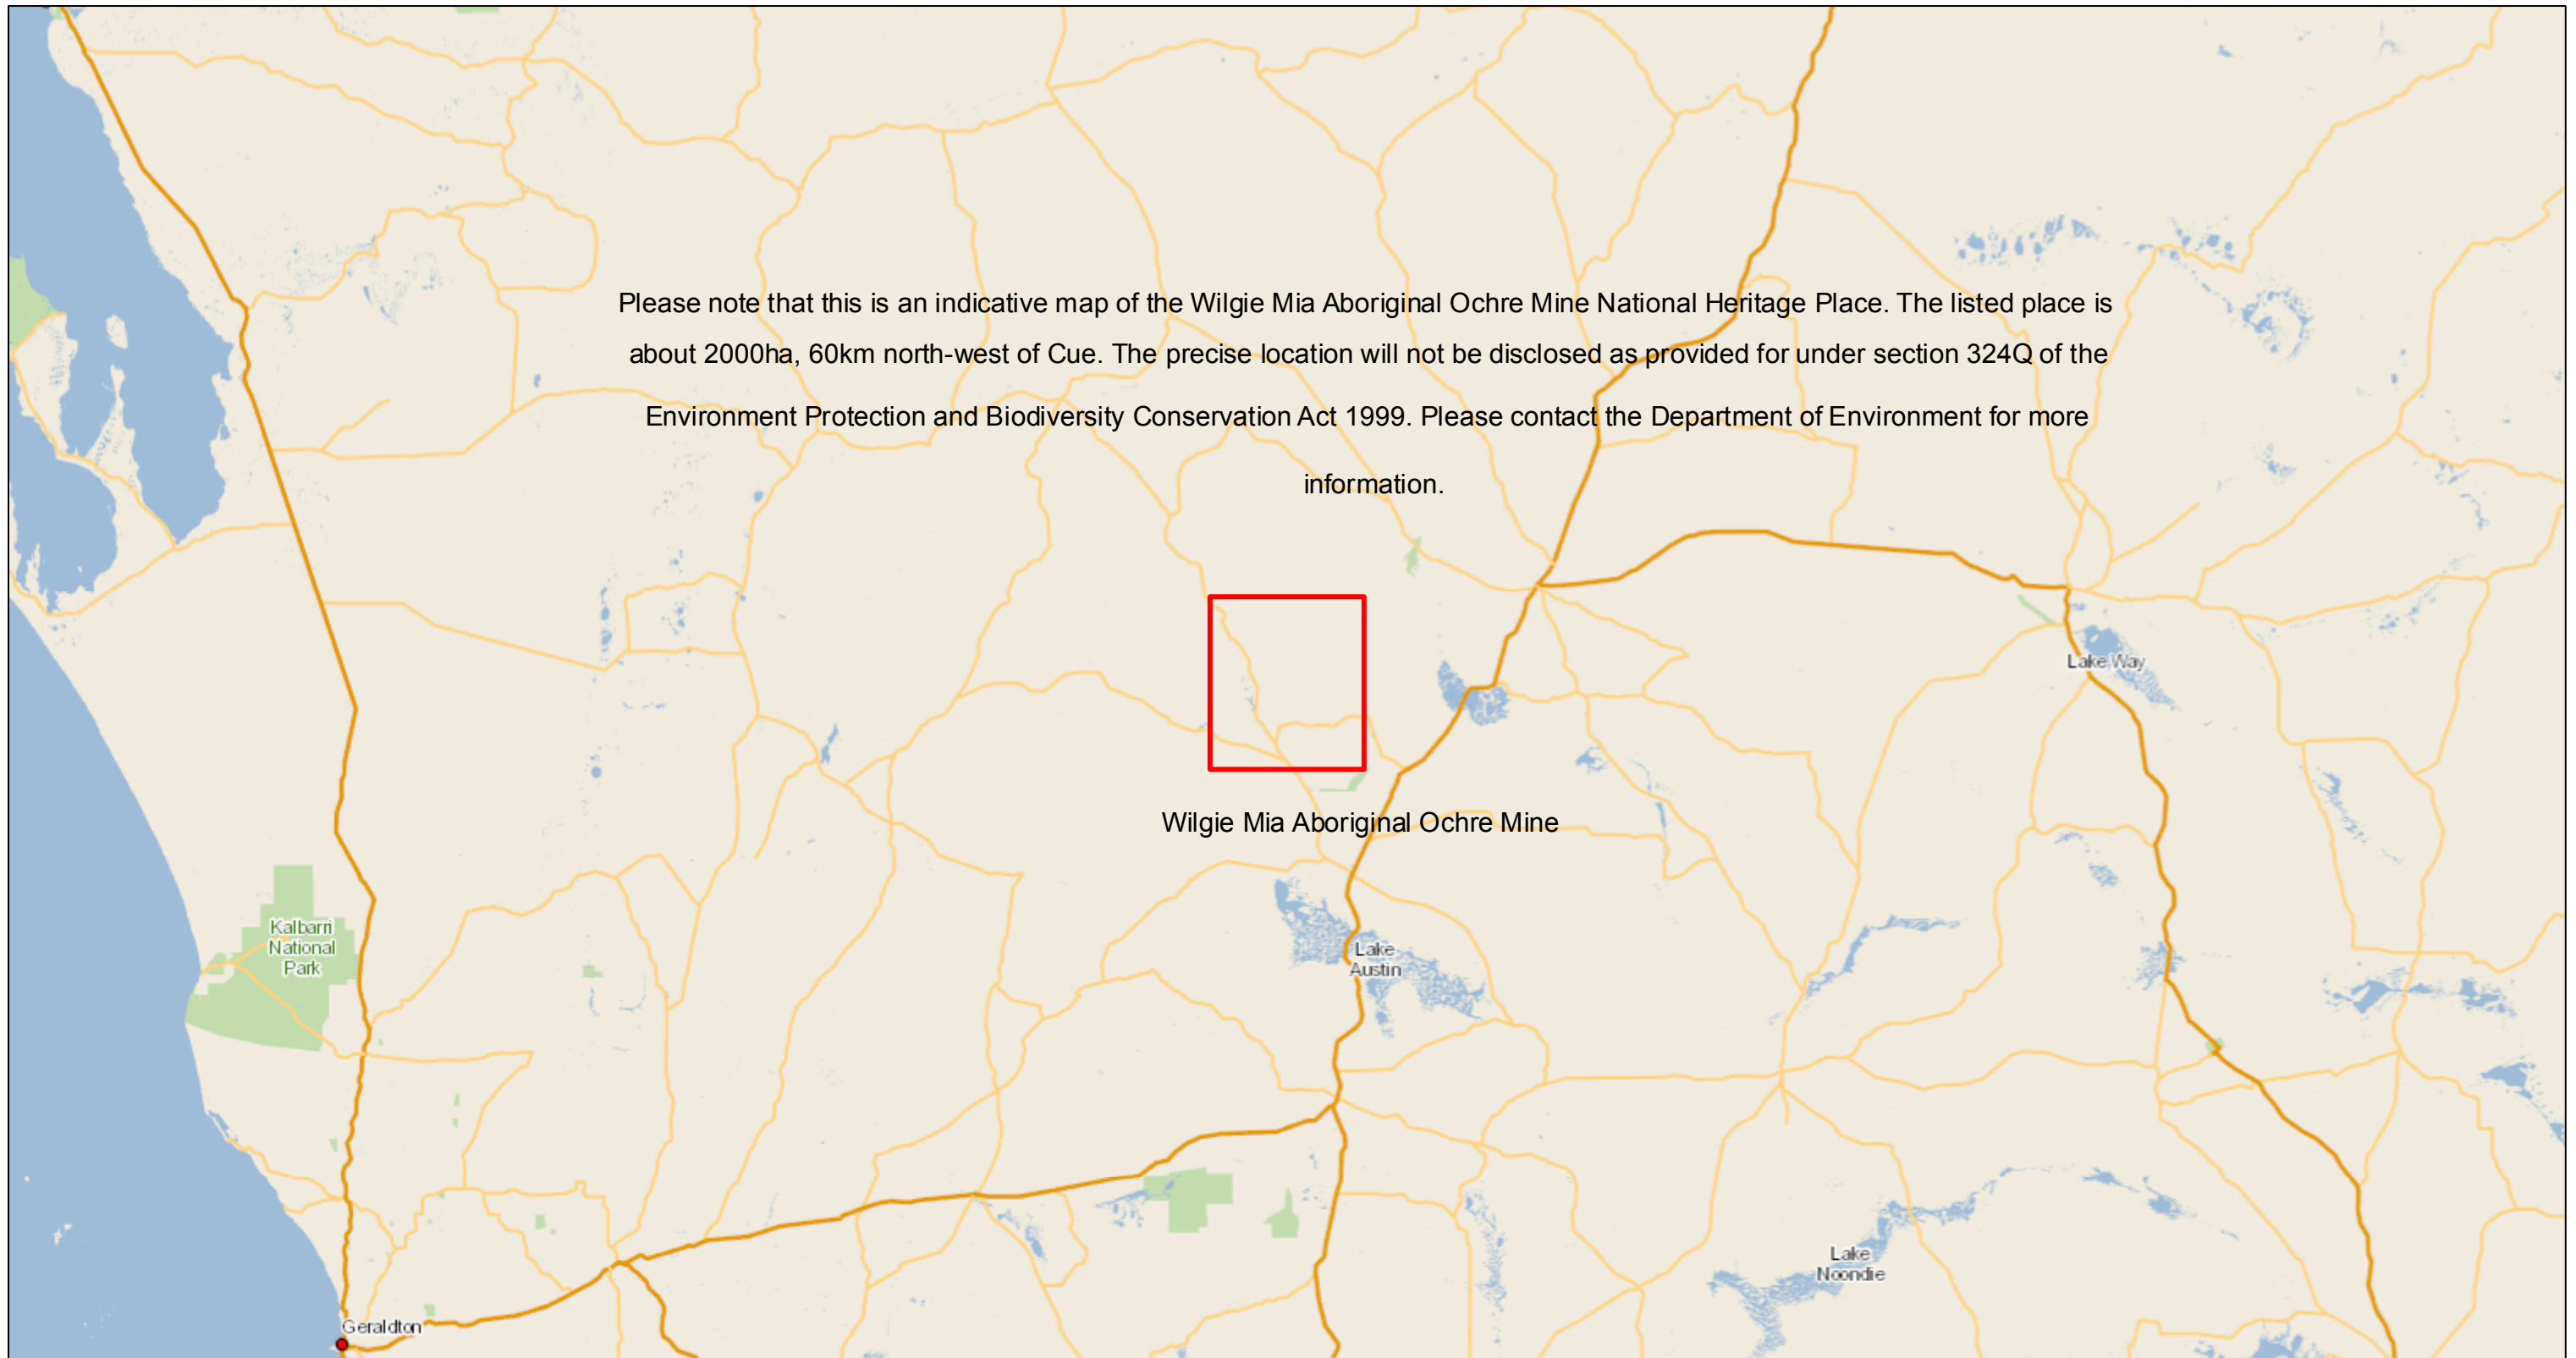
Please note that this is an indicative map of the Wilgie Mia Aboriginal Ochre Mine National Heritage Place. The listed place is about 2000ha, 60km north-west of Cue. The precise location will not be disclosed as provided for under section 324Q of the Environment Protection and Biodiversity Conservation Act 1999. Please contact the Department of Environment for more information.

Lake Way

Wilgie Mia Aboriginal Ochre Mine

Kalbarri National Park

Lake Austin

Lake Noondie

Geraldton